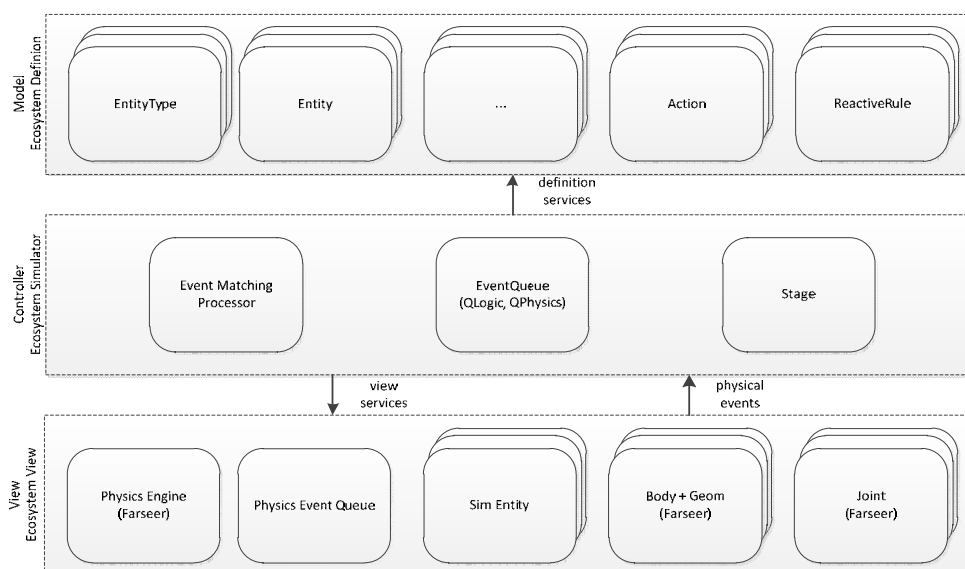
Model
Ecosystem Definion

EntityType

Entity

...

Action

ReactiveRule

definition services

Controller
Ecosystem Simulator

Event Matching Processor

EventQueue (QLogic, QPhysics)

Stage

view services

physical events

View
Ecosystem View

Physics Engine (Farseer)

Physics Event Queue

Sim Entity

Body + Geom (Farseer)

Joint (Farseer)